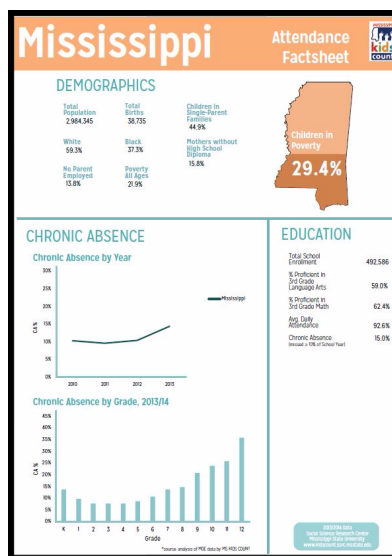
Mississippi

Attendance Factsheet

kids count

DEMOGRAPHICS

Total Population
2,984,345

Total Births
38,755

Children in Single-Parent Families
44.9%

White
59.3%

Black
37.3%

Mothers without High School Diploma
15.8%

No Parent Employed
13.8%

Poverty All Ages
21.9%

Children in Poverty
29.4%

CHRONIC ABSENCE

Chronic Absence by Year

30%
25%
20%
15%
10%
5%
0%

CA %

Mississippi

2010 2011 2012 2013

Chronic Absence by Grade, 2013/14

45%
40%
35%
30%
25%
20%
15%
10%
5%
0%

CA %

K 1 2 3 4 5 6 7 8 9 10 11 12
Grade

*source: analysis of MDE data by MS KIDS COUNT

EDUCATION

Total School Enrollment
492,586

% Proficient in 3rd Grade Language Arts
59.0%

% Proficient in 3rd Grade Math
62.4%

Avg. Daily Attendance
92.6%

Chronic Absence (missed ≥ 10% of School Year)
15.0%

2013/2014 Data
Social Science Research Center
Mississippi State University
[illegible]